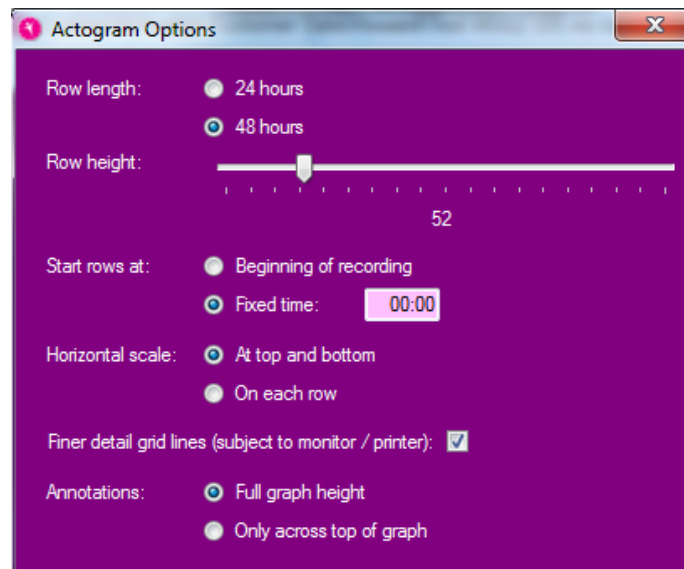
Actogram Options

Row length: 24 hours
48 hours

Row height:
52

Start rows at: Beginning of recording
Fixed time: 00:00

Horizontal scale: At top and bottom
On each row

Finer detail grid lines (subject to monitor / printer):

Annotations: Full graph height
Only across top of graph